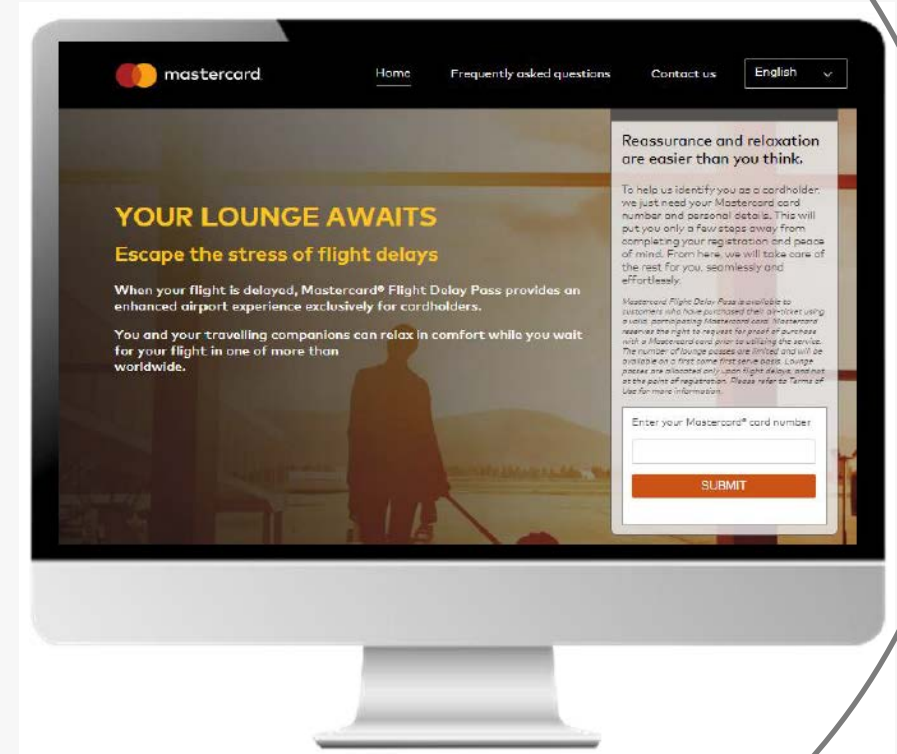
mastercard

Home

Frequently asked questions

Contact us

English

YOUR LOUNGE AWAITS

Escape the stress of flight delays

When your flight is delayed, Mastercard® Flight Delay Pass provides an enhanced airport experience exclusively for cardholders.

You and your travelling companions can relax in comfort while you wait for your flight in one of more than worldwide.

Reassurance and relaxation are easier than you think.

To help us identify you as a cardholder, we just need your Mastercard card number and personal details. This will put you only a few steps away from completing your registration and peace of mind. From here, we will take care of the rest for you, seamlessly and effortlessly.

Mastercard Flight Delay Pass is available to customers who have purchased their air-ticket using a valid, participating Mastercard card. Mastercard reserves the right to request for proof of purchase with a Mastercard card prior to utilising the service. The number of lounge passes are limited and will be available on a first come first serve basis. Lounge passes are allocated only upon flight delays, and not at the point of registration. Please refer to Terms of Use for more information.

Enter your Mastercard® card number

SUBMIT